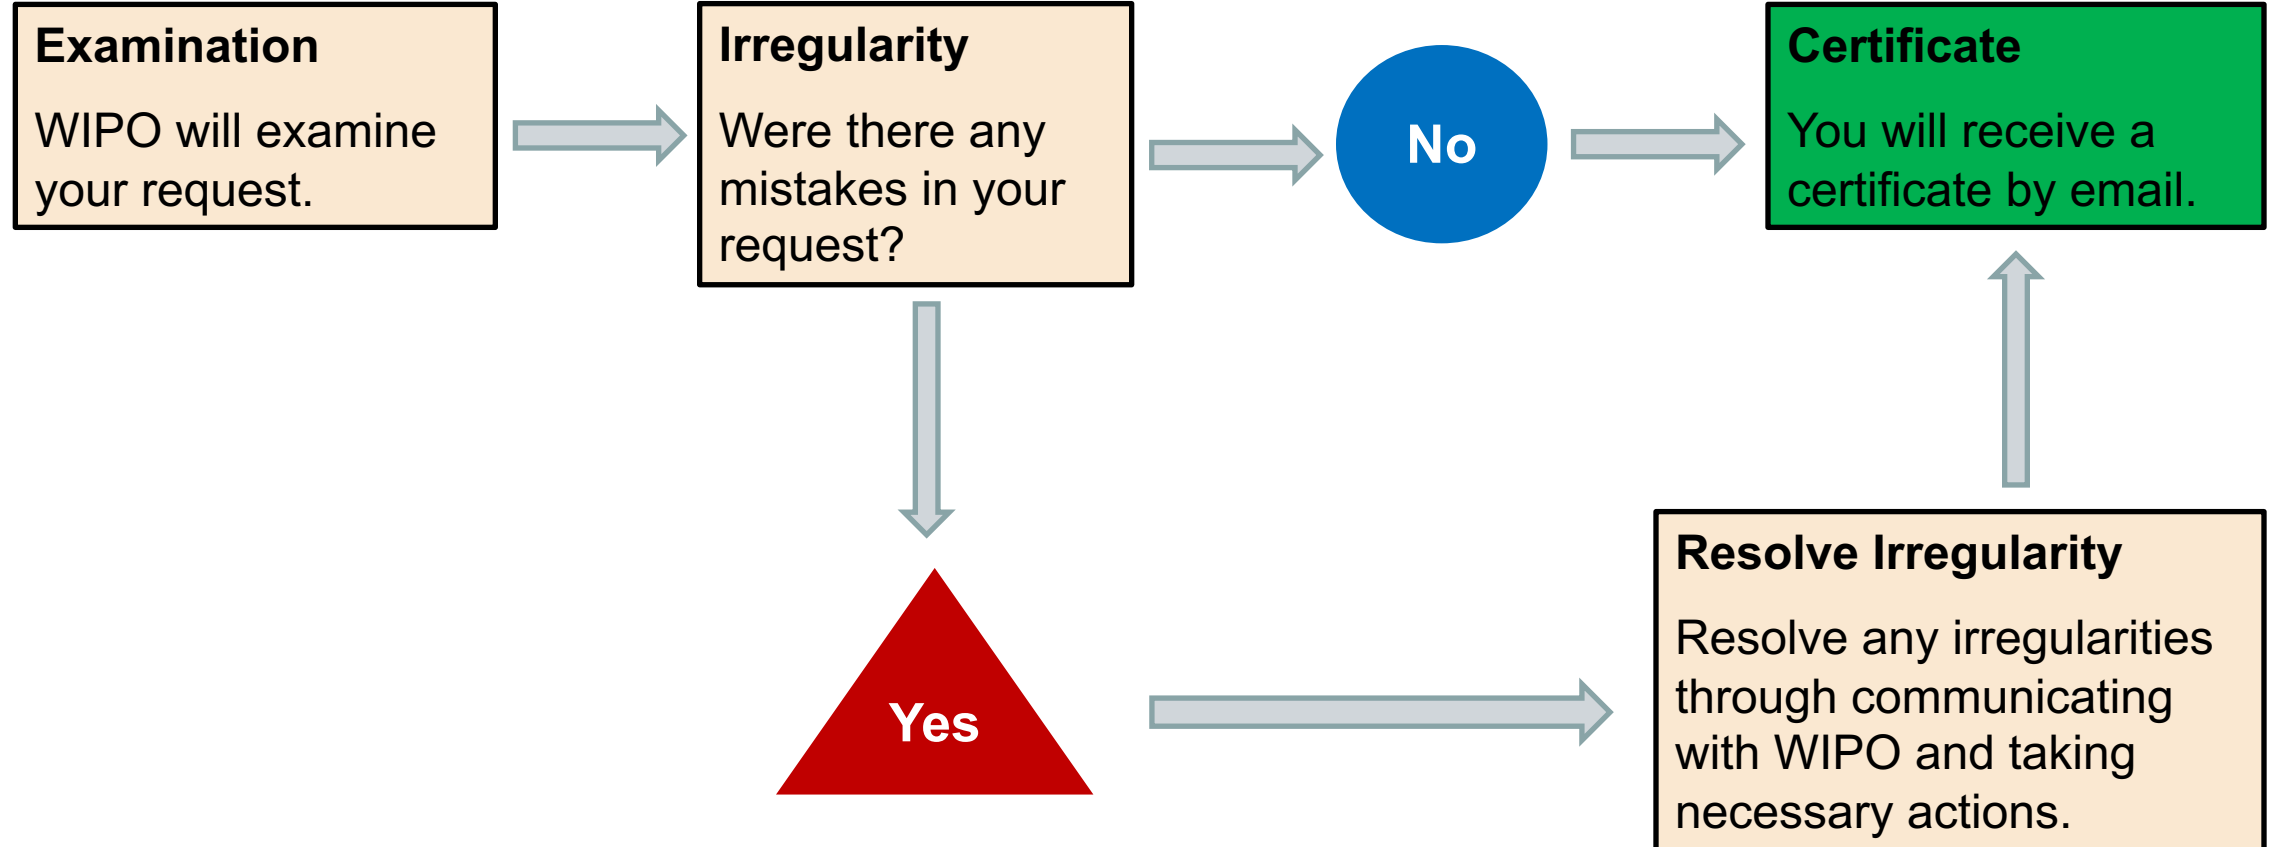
Examination

WIPO will examine your request.

Irregularity

Were there any mistakes in your request?

No

Certificate

You will receive a certificate by email.

Yes

Resolve Irregularity

Resolve any irregularities through communicating with WIPO and taking necessary actions.